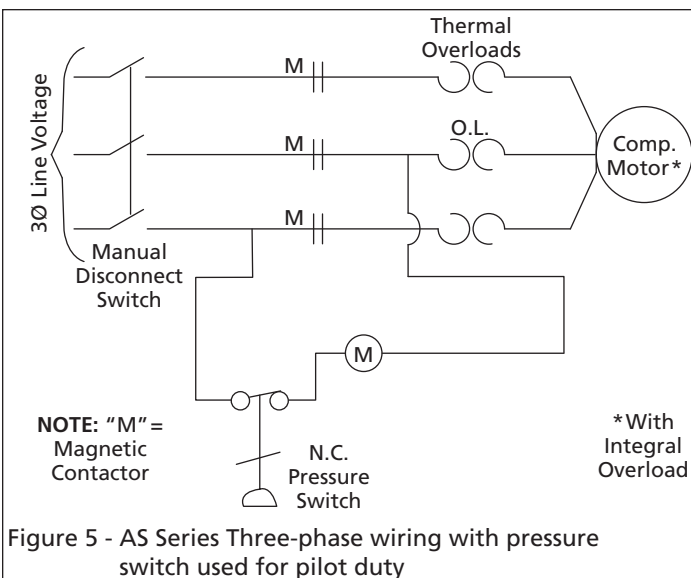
Thermal Overloads

3Ø Line Voltage

M

M

O.L.

M

Comp. Motor*

Manual Disconnect Switch

M

NOTE: "M" = Magnetic Contactor

N.C. Pressure Switch

*With Integral Overload

Figure 5 - AS Series Three-phase wiring with pressure switch used for pilot duty